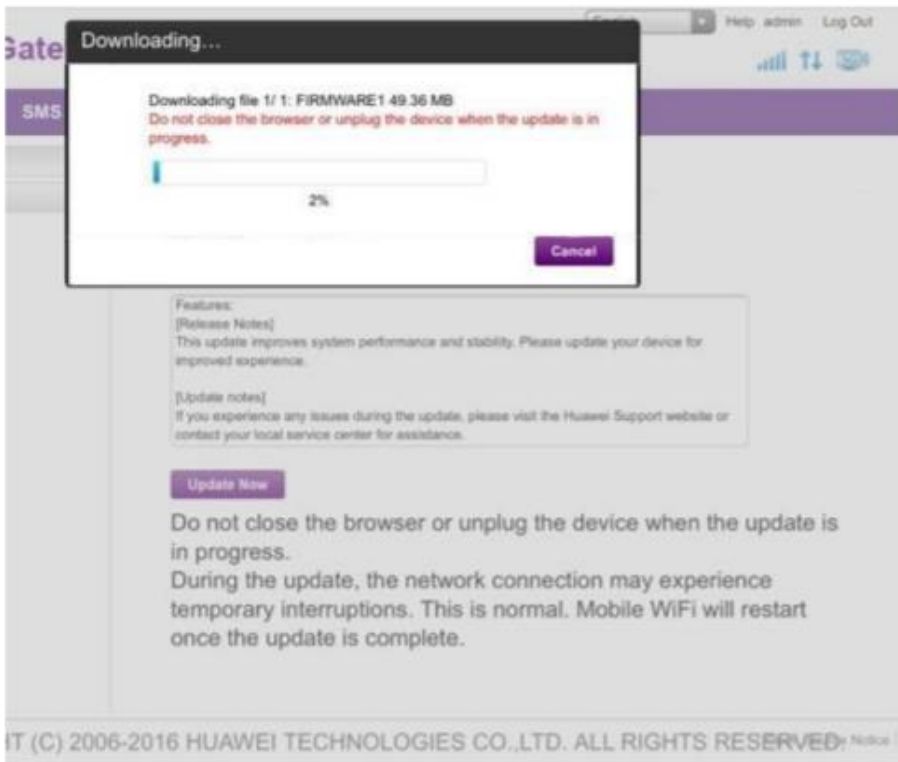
Gate

Help admin Log Out

SMS

Downloading...

Downloading file 1/ 1: FIRMWARE1 49.36 MB
Do not close the browser or unplug the device when the update is in progress.

2%

Cancel

Features:
[Release Notes]
This update improves system performance and stability. Please update your device for improved experience.

[Update notes]
If you experience any issues during the update, please visit the Huawei Support website or contact your local service center for assistance.

Update Now

Do not close the browser or unplug the device when the update is in progress.
During the update, the network connection may experience temporary interruptions. This is normal. Mobile WiFi will restart once the update is complete.

IT (C) 2006-2016 HUAWEI TECHNOLOGIES CO.,LTD. ALL RIGHTS RESERVED. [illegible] Notice